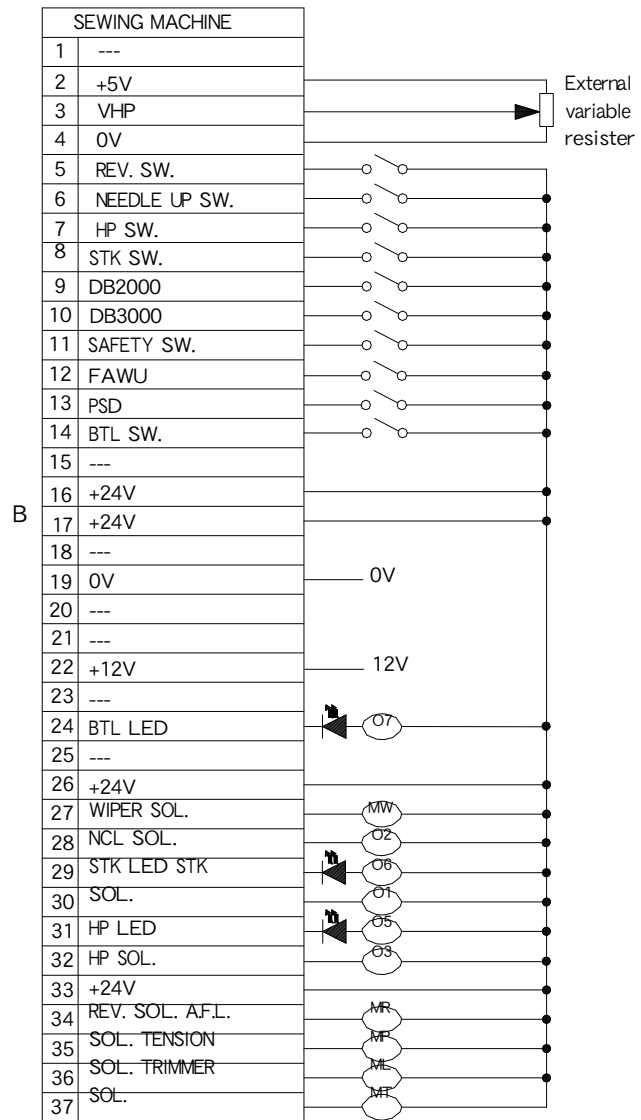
| SEWING MACHINE | |
|---|---|
| 1 | --- |
| 2 | +5V |
| 3 | VHP |
| 4 | 0V |
| 5 | REV. SW. |
| 6 | NEEDLE UP SW. |
| 7 | HP SW. |
| 8 | STK SW. |
| 9 | DB2000 |
| 10 | DB3000 |
| 11 | SAFETY SW. |
| 12 | FAWU |
| 13 | PSD |
| 14 | BTL SW. |
| 15 | --- |
| 16 | +24V |
| 17 | +24V |
| 18 | --- |
| 19 | 0V |
| 20 | --- |
| 21 | --- |
| 22 | +12V |
| 23 | --- |
| 24 | BTL LED |
| 25 | --- |
| 26 | +24V |
| 27 | WIPER SOL. |
| 28 | NCL SOL. |
| 29 | STK LED STK |
| 30 | SOL. |
| 31 | HP LED |
| 32 | HP SOL. |
| 33 | +24V |
| 34 | REV. SOL. A.F.L. |
| 35 | SOL. TENSION |
| 36 | SOL. TRIMMER |
| 37 | SOL. |

B

External variable resister

0V

12V

O7

MW

O2

O6

O1

O5

O3

MR

MP

ML

MT